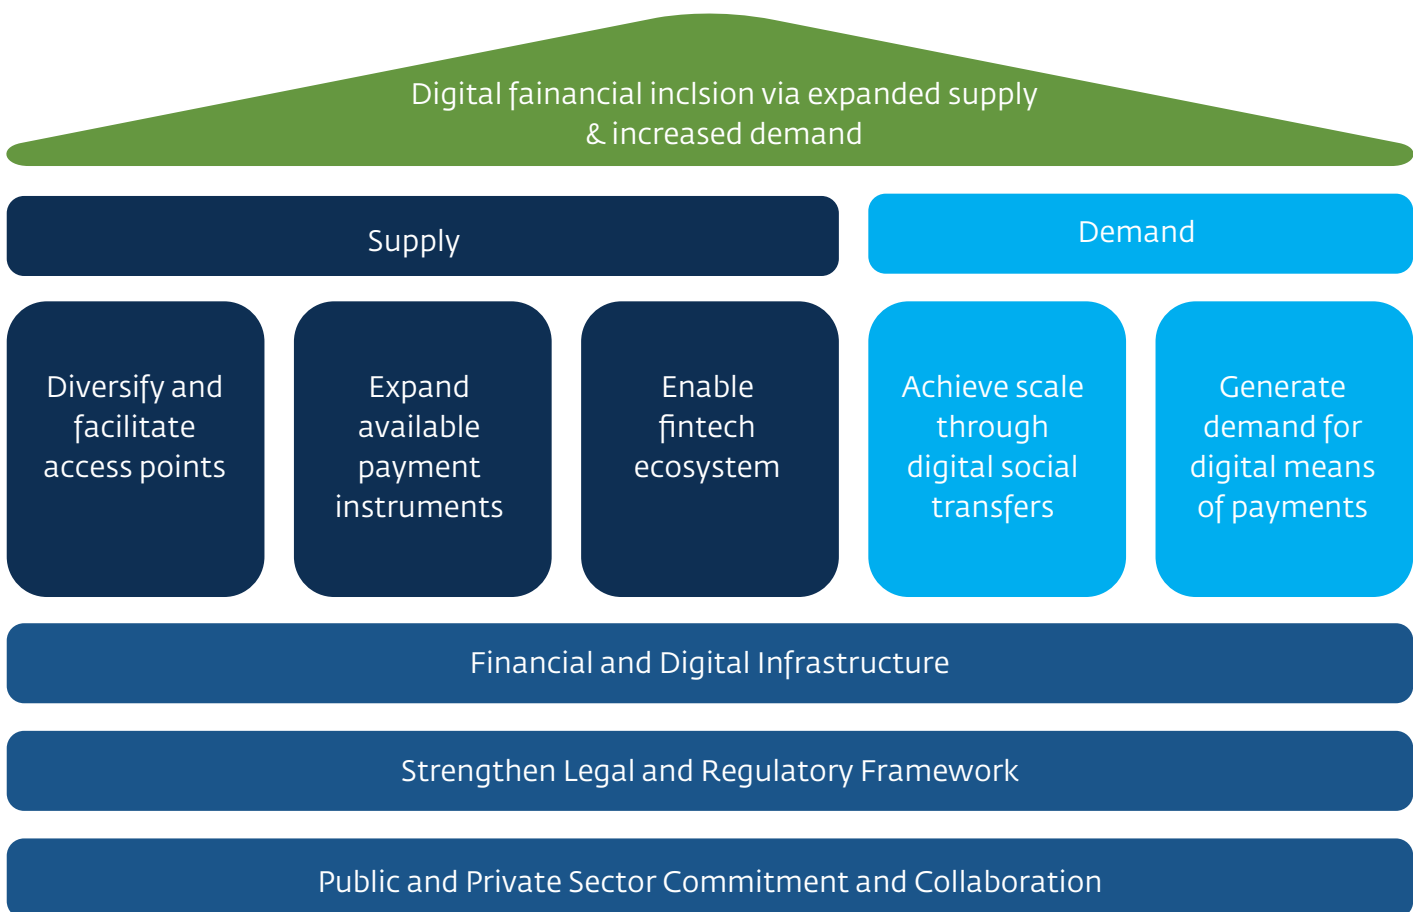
Digital fainancial inclsion via expanded supply & increased demand

Supply

Demand

Diversify and facilitate access points

Expand available payment instruments

Enable fintech ecosystem

Achieve scale through digital social transfers

Generate demand for digital means of payments

Financial and Digital Infrastructure

Strengthen Legal and Regulatory Framework

Public and Private Sector Commitment and Collaboration